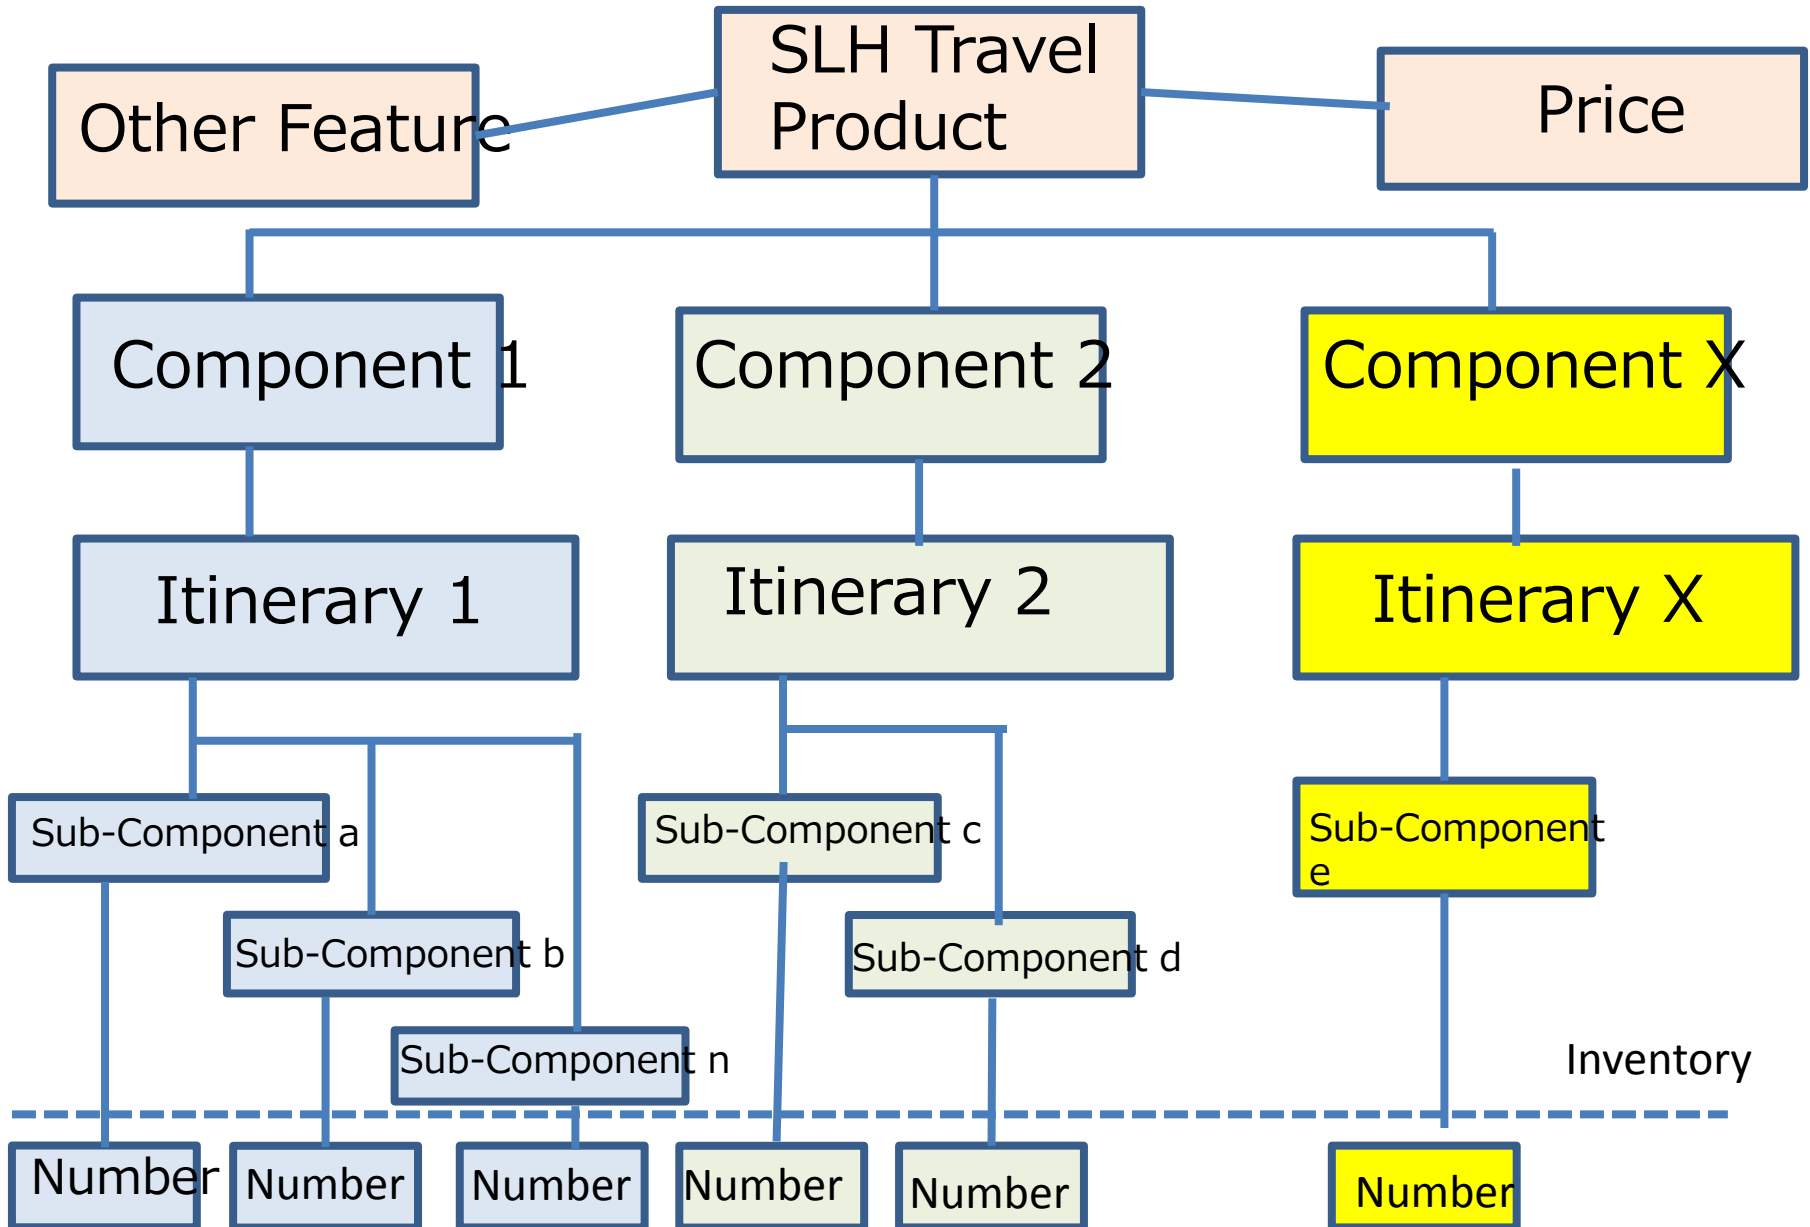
Other Feature

SLH Travel Product

Price

Component 1

Component 2

Component X

Itinerary 1

Itinerary 2

Itinerary X

Sub-Component a

Sub-Component b

Sub-Component n

Sub-Component c

Sub-Component d

Sub-Component e

Inventory

Number

Number

Number

Number

Number

Number